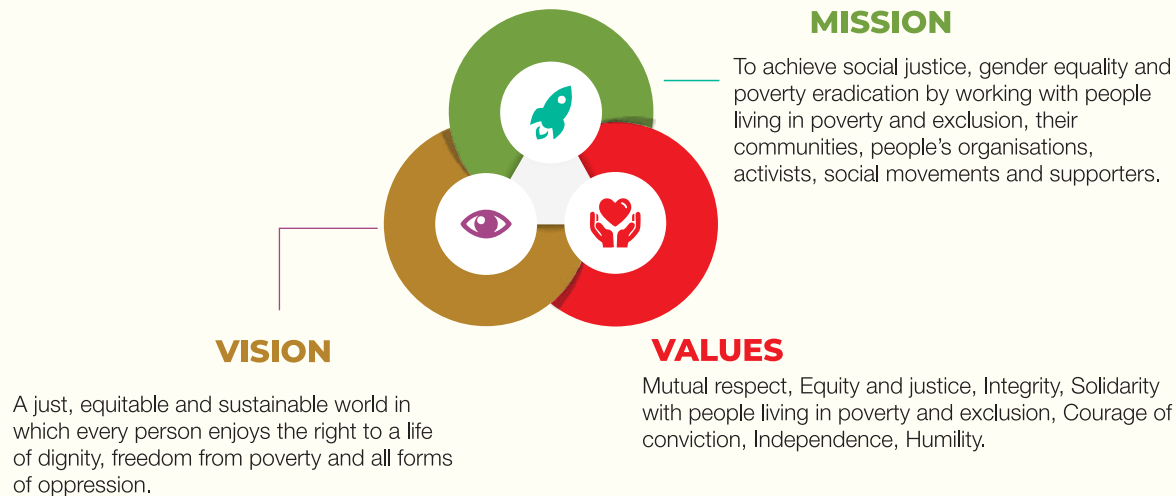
MISSION

To achieve social justice, gender equality and poverty eradication by working with people living in poverty and exclusion, their communities, people's organisations, activists, social movements and supporters.

VISION

A just, equitable and sustainable world in which every person enjoys the right to a life of dignity, freedom from poverty and all forms of oppression.

VALUES

Mutual respect, Equity and justice, Integrity, Solidarity with people living in poverty and exclusion, Courage of conviction, Independence, Humility.